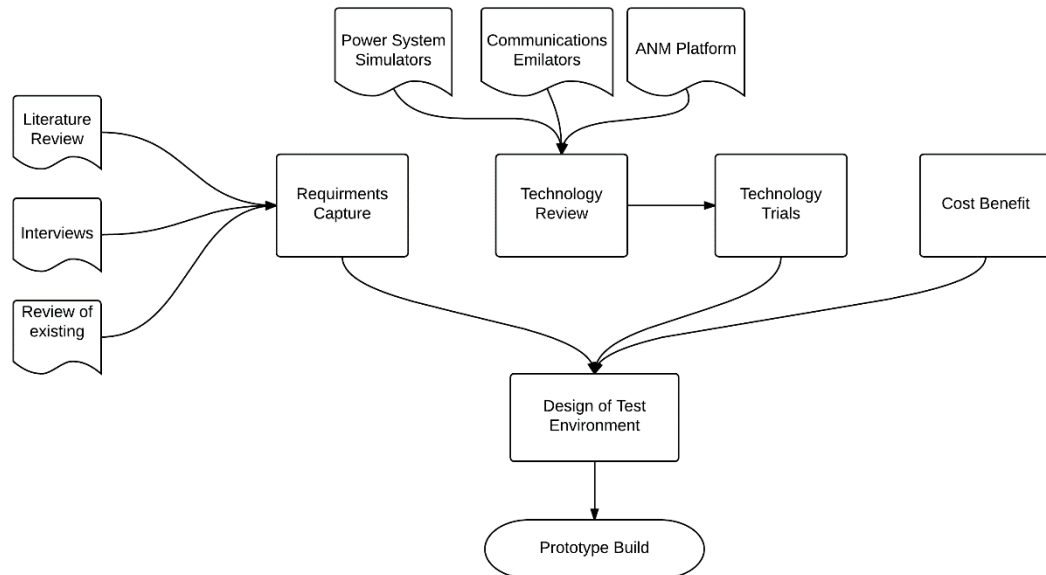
Power System Simulators

Communications Emilators

ANM Platform

Literature Review

Interviews

Review of existing

Requirments Capture

Technology Review

Technology Trials

Cost Benefit

Design of Test Environment

Prototype Build